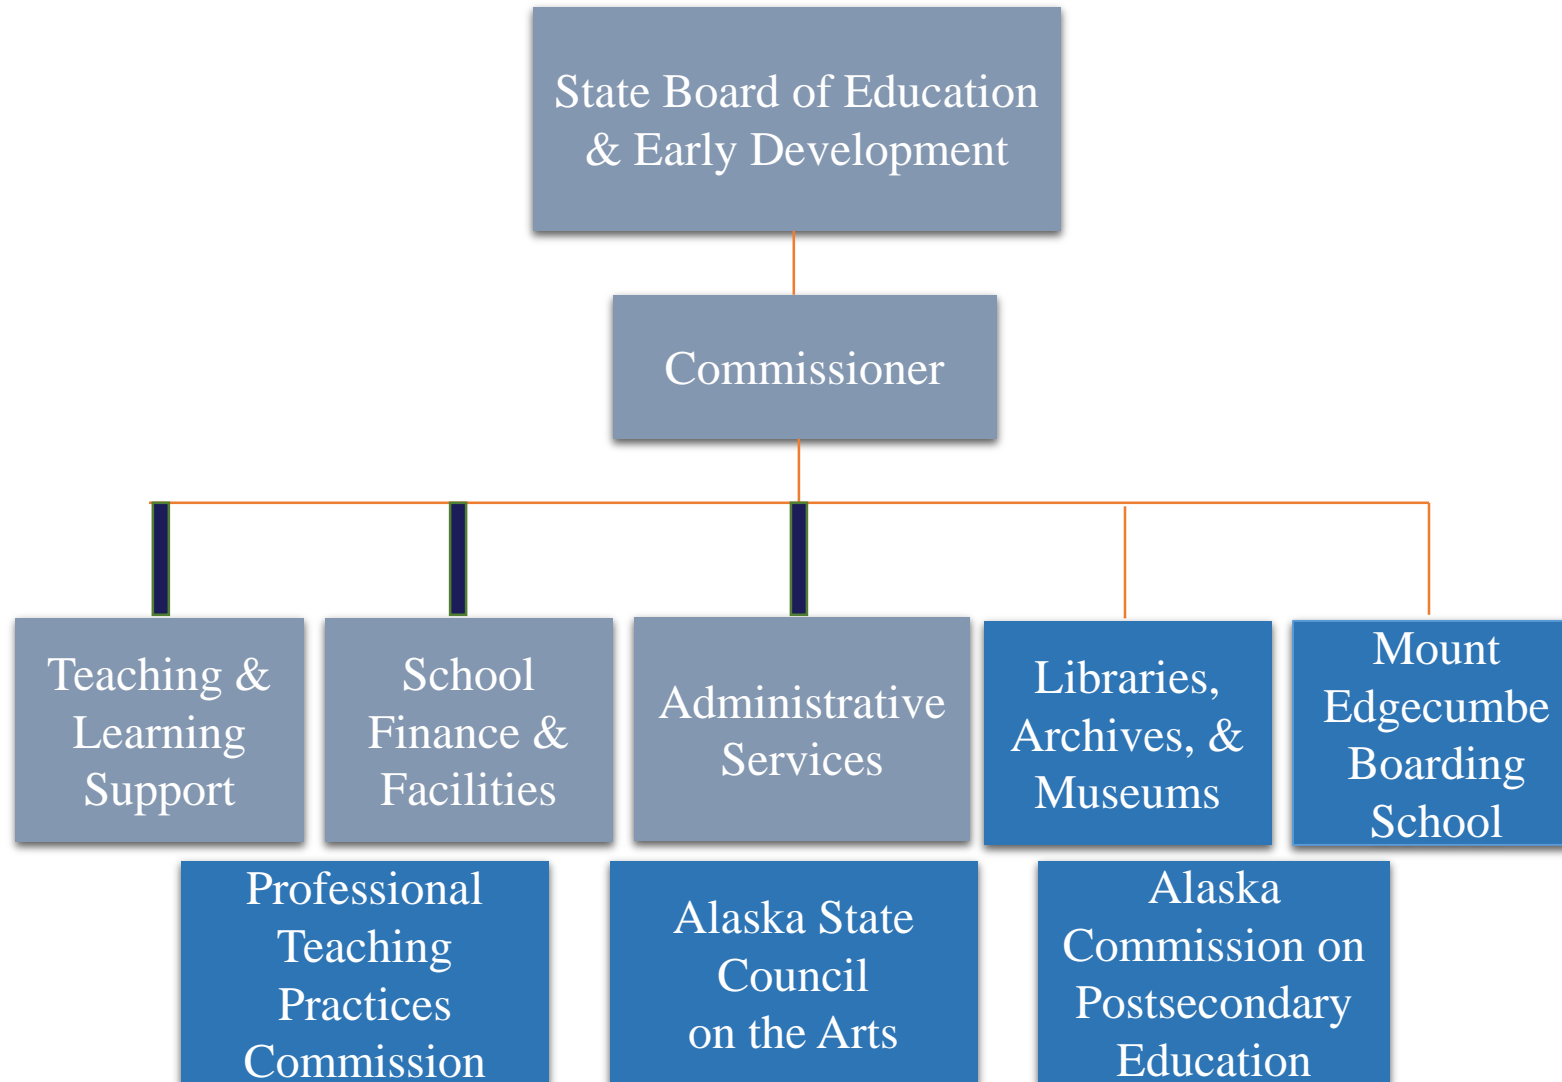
State Board of Education & Early Development

Commissioner

Teaching & Learning Support

School Finance & Facilities

Administrative Services

Libraries, Archives, & Museums

Mount Edgecumbe Boarding School

Professional Teaching Practices Commission

Alaska State Council on the Arts

Alaska Commission on Postsecondary Education